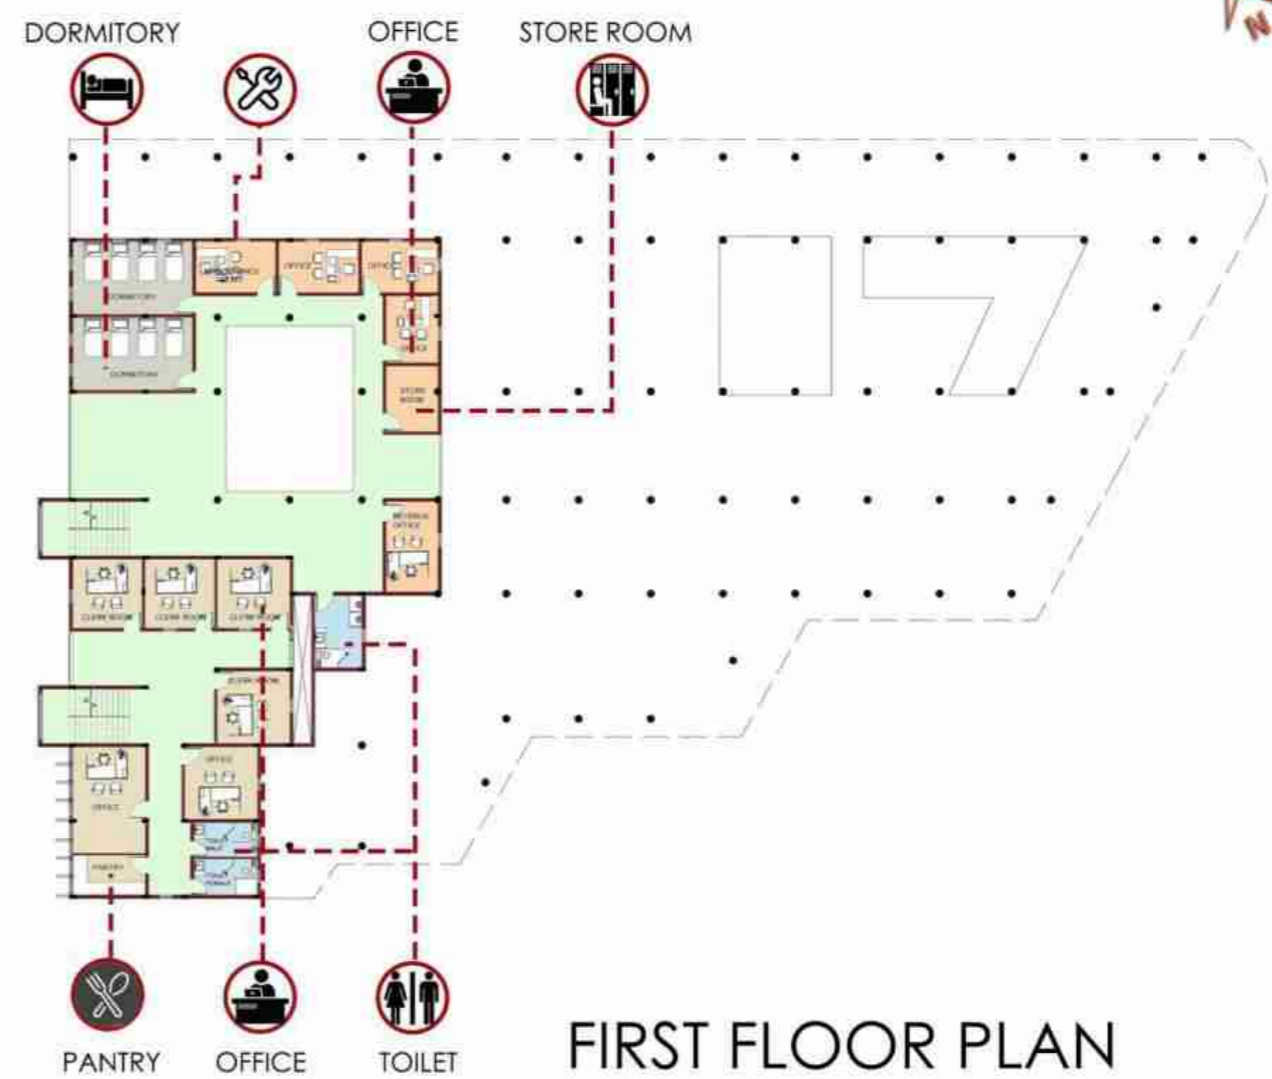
DORMITORY

OFFICE

STORE ROOM

N

DORMITORY

DORMITORY

MAINTENANCE

OFFICE

OFFICE

OFFICE

STORE ROOM

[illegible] OFFICE

CLERK ROOM

CLERK ROOM

CLERK ROOM

CLERK ROOM

OFFICE

OFFICE

PANTRY

TOILET MALE

TOILET FEMALE

PANTRY

OFFICE

TOILET

FIRST FLOOR PLAN